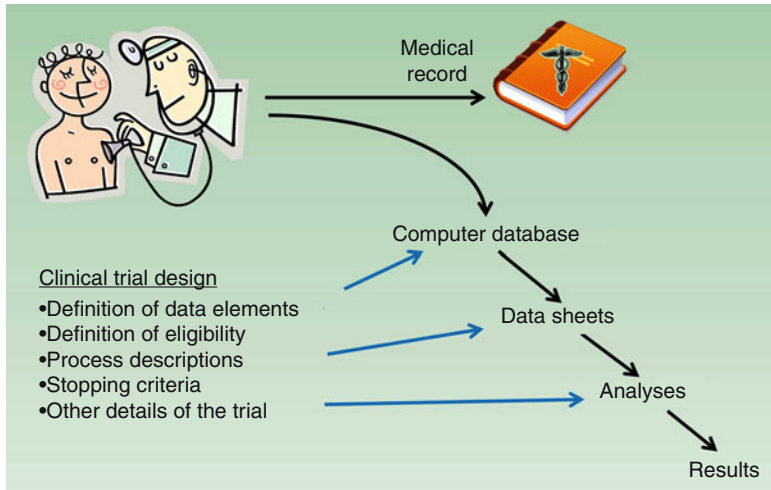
Medical record

Computer database

Clinical trial design
•Definition of data elements
•Definition of eligibility
•Process descriptions
•Stopping criteria
•Other details of the trial

Data sheets

Analyses

Results